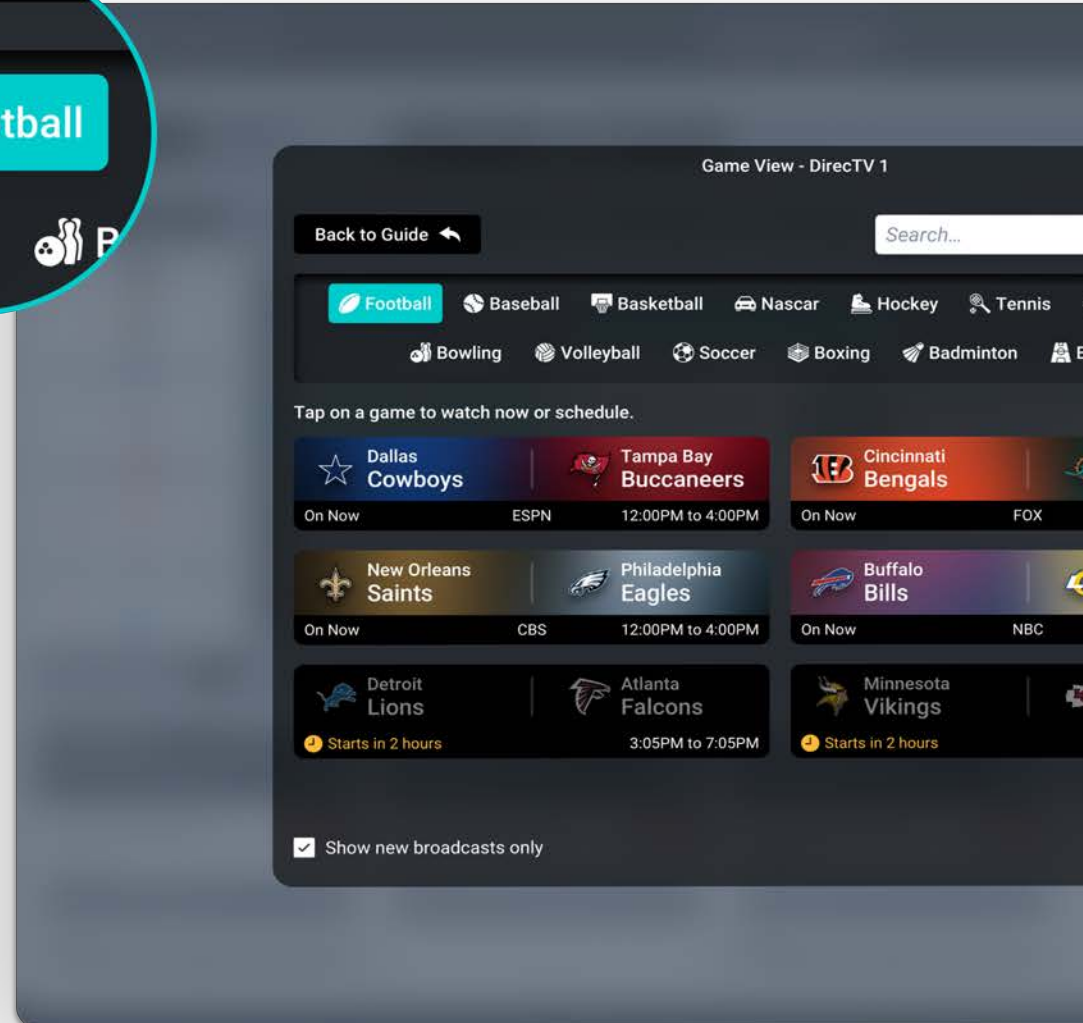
tball

B

Game View - DirecTV 1

Back to Guide

Search...

Football Baseball Basketball Nascar Hockey Tennis

Bowling Volleyball Soccer Boxing Badminton B

Tap on a game to watch now or schedule.

Dallas Cowboys | Tampa Bay Buccaneers
On Now ESPN 12:00PM to 4:00PM

Cincinnati Bengals
On Now FOX

New Orleans Saints | Philadelphia Eagles
On Now CBS 12:00PM to 4:00PM

Buffalo Bills
On Now NBC

Detroit Lions | Atlanta Falcons
Starts in 2 hours 3:05PM to 7:05PM

Minnesota Vikings
Starts in 2 hours

Show new broadcasts only